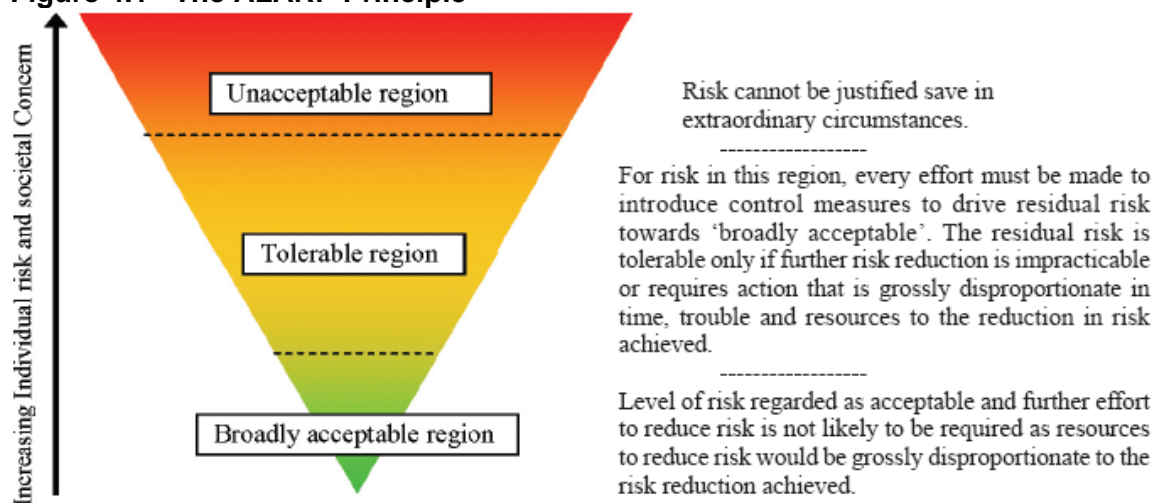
Figure 4.1 The ALARP Principle

Increasing Individual risk and societal Concern

Unacceptable region

Tolerable region

Broadly acceptable region

Risk cannot be justified save in extraordinary circumstances.

------------------

For risk in this region, every effort must be made to introduce control measures to drive residual risk towards 'broadly acceptable'. The residual risk is tolerable only if further risk reduction is impracticable or requires action that is grossly disproportionate in time, trouble and resources to the reduction in risk achieved.

------------------

Level of risk regarded as acceptable and further effort to reduce risk is not likely to be required as resources to reduce risk would be grossly disproportionate to the risk reduction achieved.